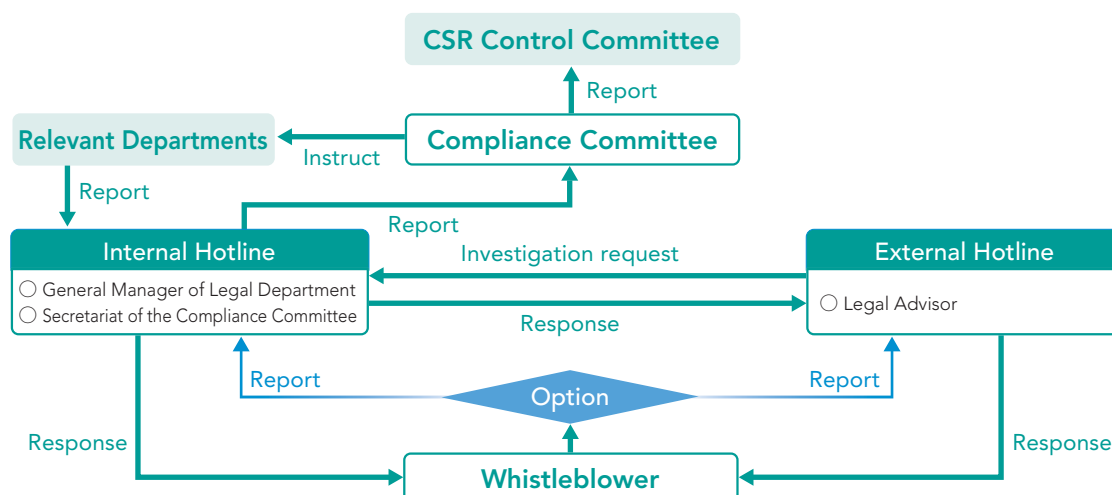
CSR Control Committee

Report

Relevant Departments

Instruct

Compliance Committee

Report

Report

Internal Hotline

○ General Manager of Legal Department
○ Secretariat of the Compliance Committee

Investigation request

External Hotline

○ Legal Advisor

Response

Report

Option

Report

Response

Whistleblower

Response